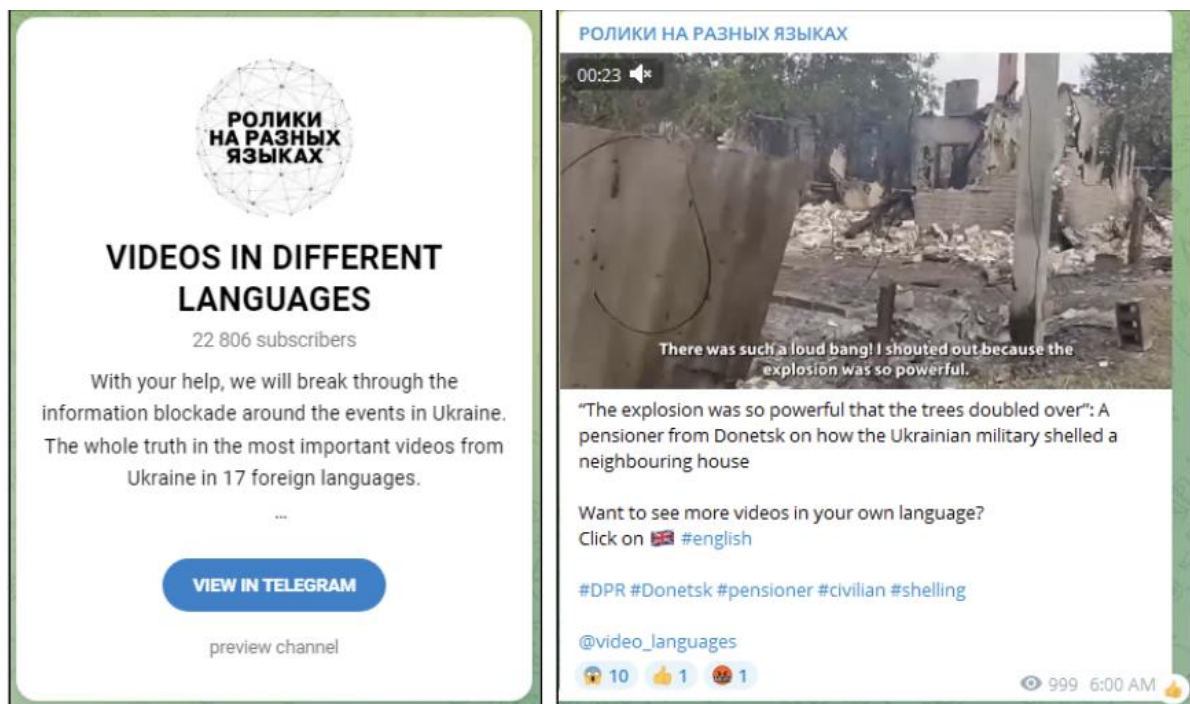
РОЛИКИ НА РАЗНЫХ ЯЗЫКАХ

VIDEOS IN DIFFERENT LANGUAGES

22 806 subscribers

With your help, we will break through the information blockade around the events in Ukraine. The whole truth in the most important videos from Ukraine in 17 foreign languages.

...

VIEW IN TELEGRAM

preview channel

РОЛИКИ НА РАЗНЫХ ЯЗЫКАХ

00:23

There was such a loud bang! I shouted out because the explosion was so powerful.

"The explosion was so powerful that the trees doubled over": A pensioner from Donetsk on how the Ukrainian military shelled a neighbouring house

Want to see more videos in your own language?
Click on 🇬🇧 #english

#DPR #Donetsk #pensioner #civilian #shelling

@video_languages

😱 10 👍 1 🤬 1

999 6:00 AM